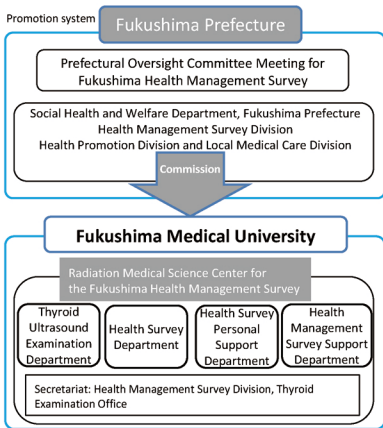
Promotion system

Fukushima Prefecture

Prefectural Oversight Committee Meeting for Fukushima Health Management Survey

Social Health and Welfare Department, Fukushima Prefecture
Health Management Survey Division
Health Promotion Division and Local Medical Care Division

Commission

Fukushima Medical University

Radiation Medical Science Center for the Fukushima Health Management Survey

Thyroid Ultrasound Examination Department

Health Survey Department

Health Survey Personal Support Department

Health Management Survey Support Department

Secretariat: Health Management Survey Division, Thyroid Examination Office